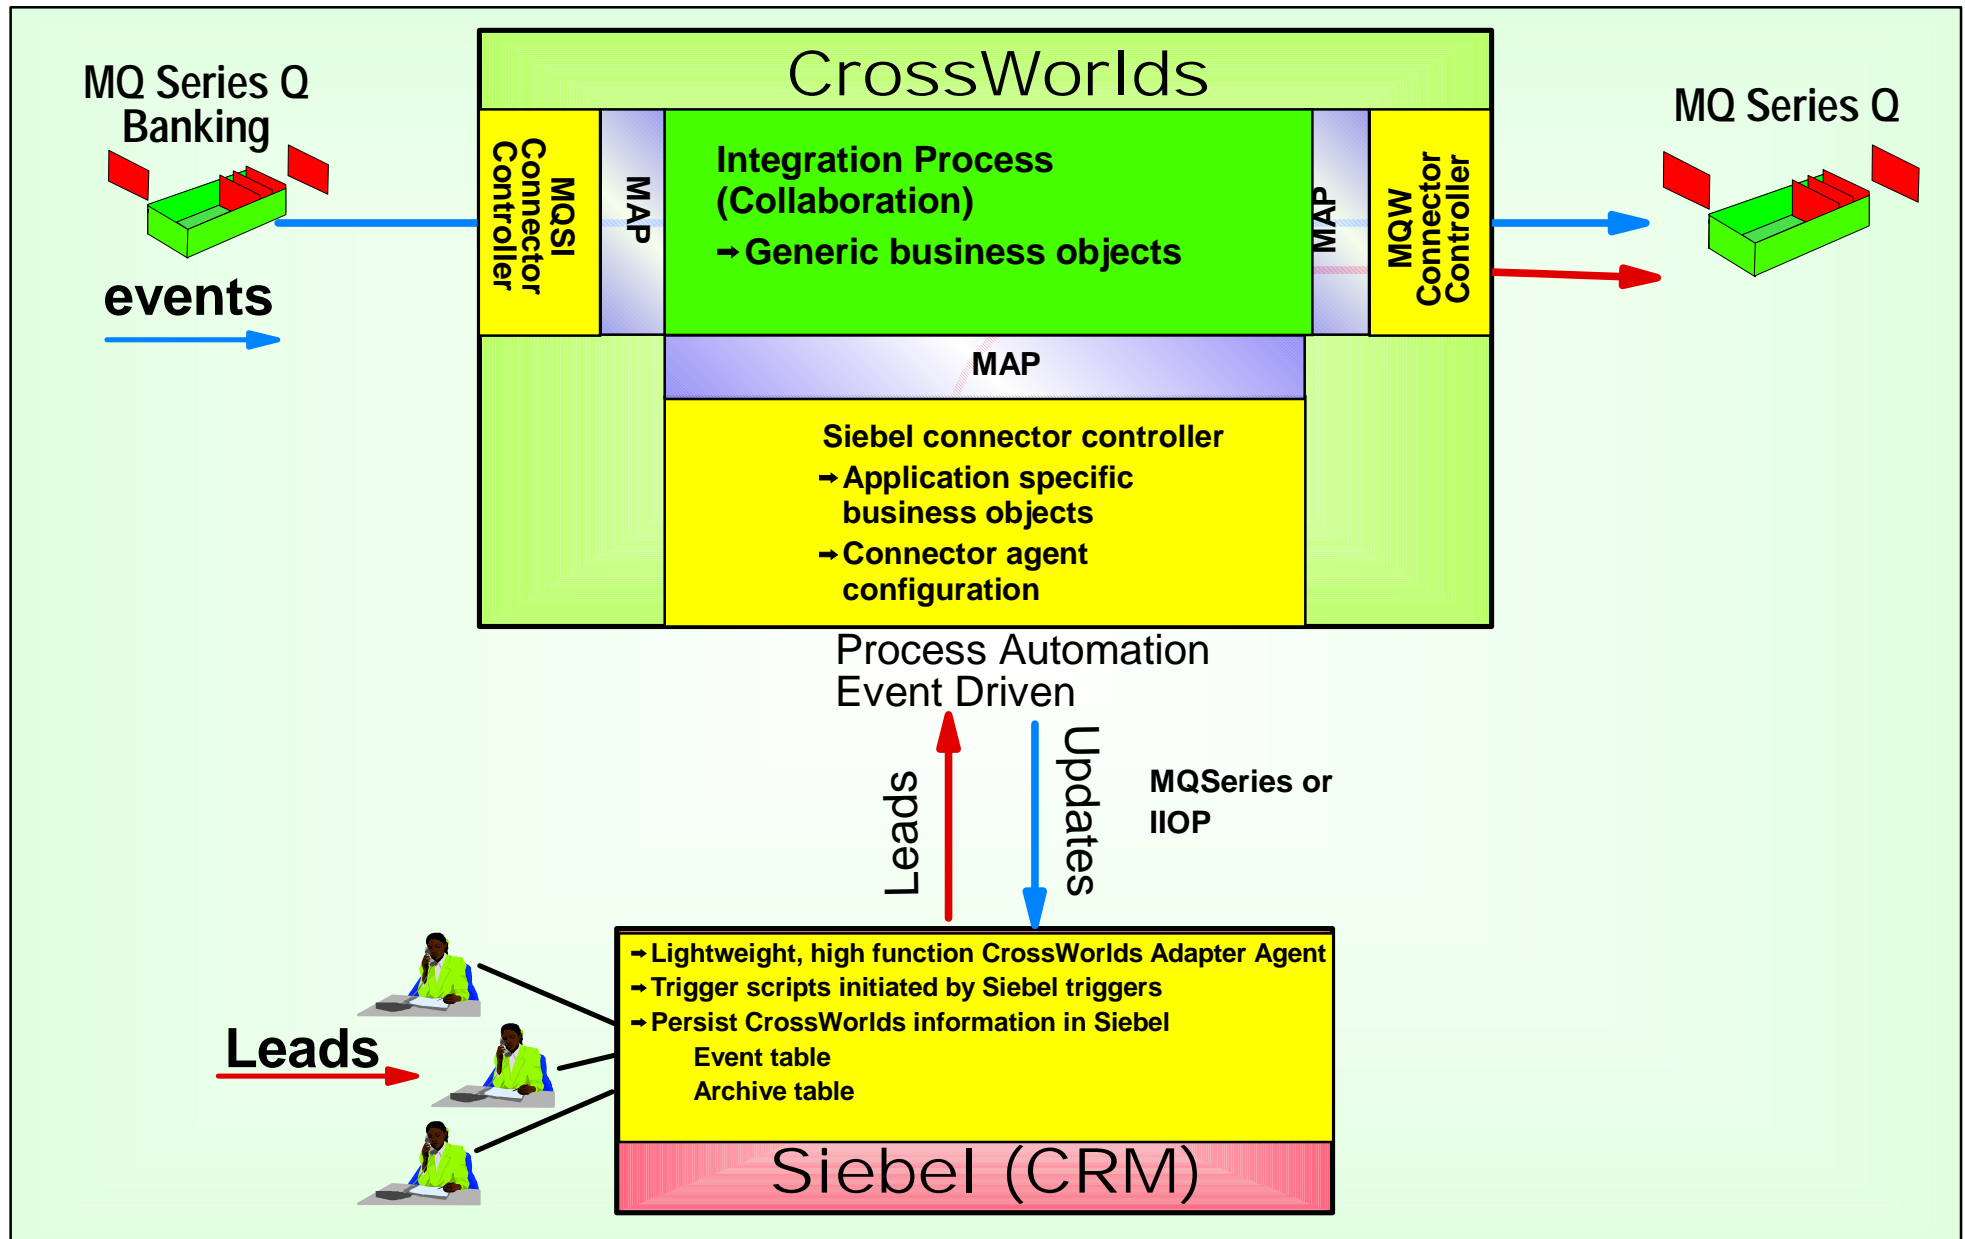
MQ Series Q Banking

events

CrossWorlds

MQSI Connector Controller

MAP

Integration Process (Collaboration)

➙Generic business objects

MAP

MQW Connector Controller

MQ Series Q

MAP

Siebel connector controller

➙Application specific business objects

➙Connector agent configuration

Process Automation Event Driven

Leads

Updates

MQSeries or IIOP

Leads

➙Lightweight, high function CrossWorlds Adapter Agent

➙Trigger scripts initiated by Siebel triggers

➙Persist CrossWorlds information in Siebel

Event table

Archive table

Siebel (CRM)